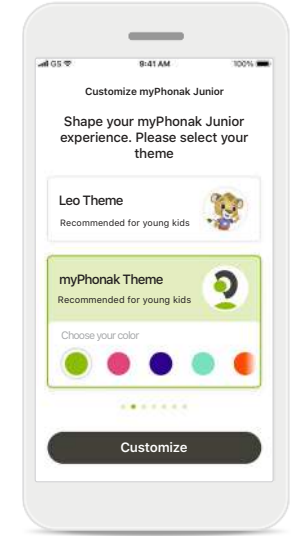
GS 9:41 AM 100%

Customize myPhonak Junior

Shape your myPhonak Junior experience. Please select your theme

Leo Theme
Recommended for young kids

myPhonak Theme
Recommended for young kids

Choose your color

Customize